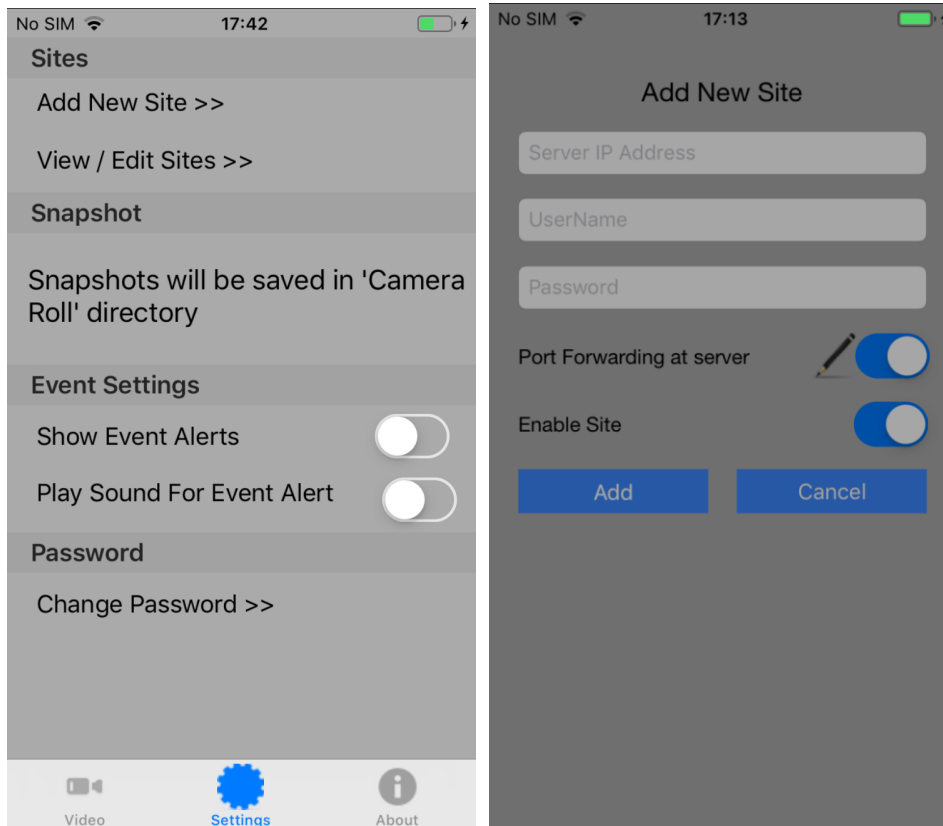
No SIM 17:42

Sites

Add New Site >>

View / Edit Sites >>

Snapshot

Snapshots will be saved in 'Camera Roll' directory

Event Settings

Show Event Alerts

Play Sound For Event Alert

Password

Change Password >>

Video Settings About

No SIM 17:13

Add New Site

Server IP Address

UserName

Password

Port Forwarding at server

Enable Site

Add Cancel